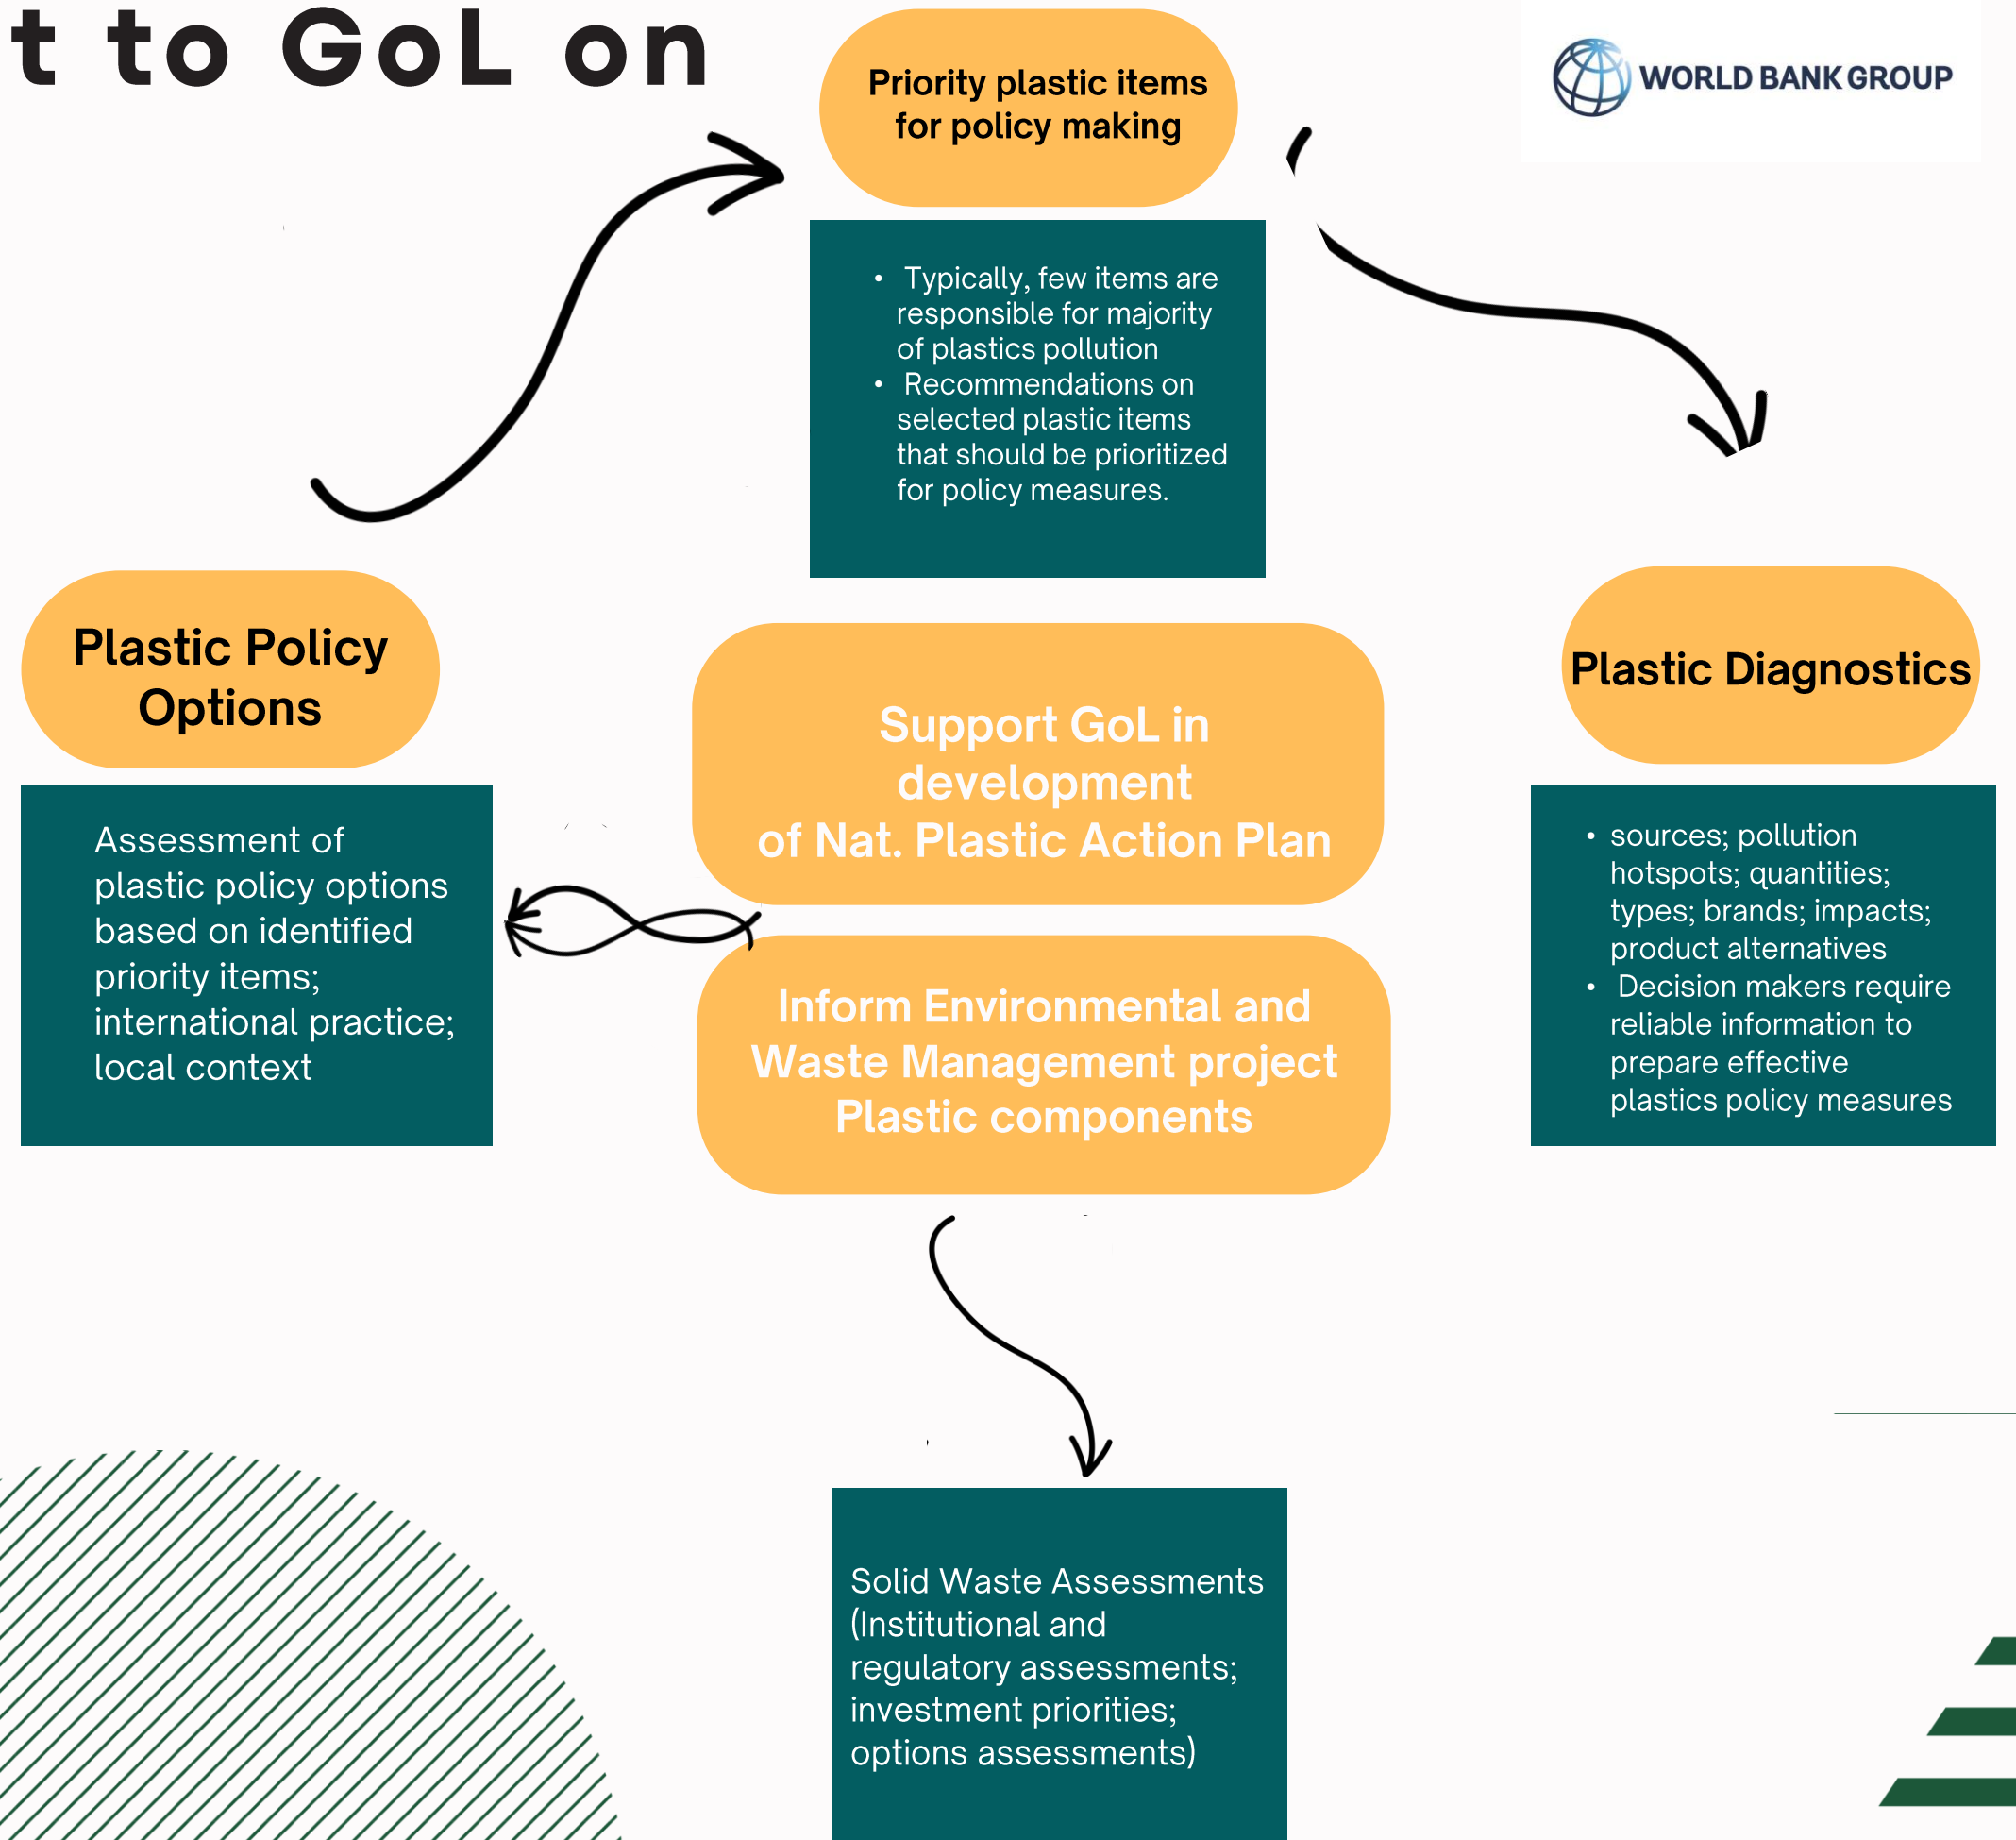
t to GoL on

Priority plastic items for policy making

WORLD BANK GROUP

- Typically, few items are responsible for majority of plastics pollution
- Recommendations on selected plastic items that should be prioritized for policy measures.

Plastic Policy Options

Assessment of plastic policy options based on identified priority items; international practice; local context

Support GoL in development of Nat. Plastic Action Plan

Inform Environmental and Waste Management project Plastic components

Plastic Diagnostics

- sources; pollution hotspots; quantities; types; brands; impacts; product alternatives
- Decision makers require reliable information to prepare effective plastics policy measures

Solid Waste Assessments (Institutional and regulatory assessments; investment priorities; options assessments)